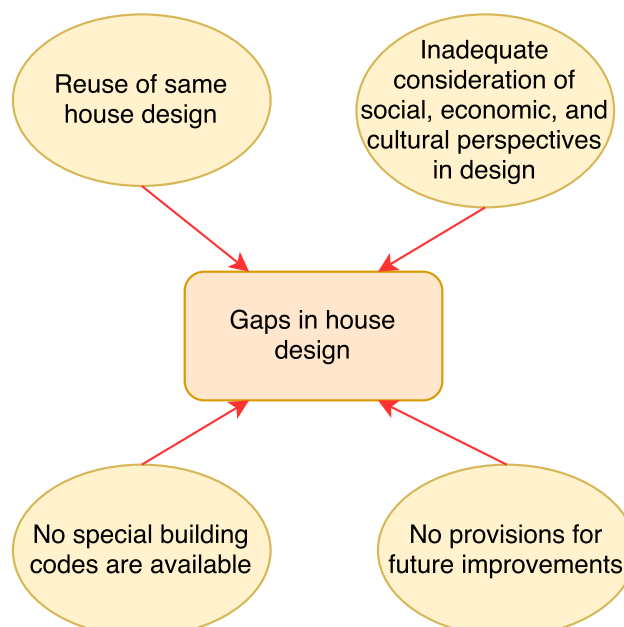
Reuse of same house design

Inadequate consideration of social, economic, and cultural perspectives in design

Gaps in house design

No special building codes are available

No provisions for future improvements